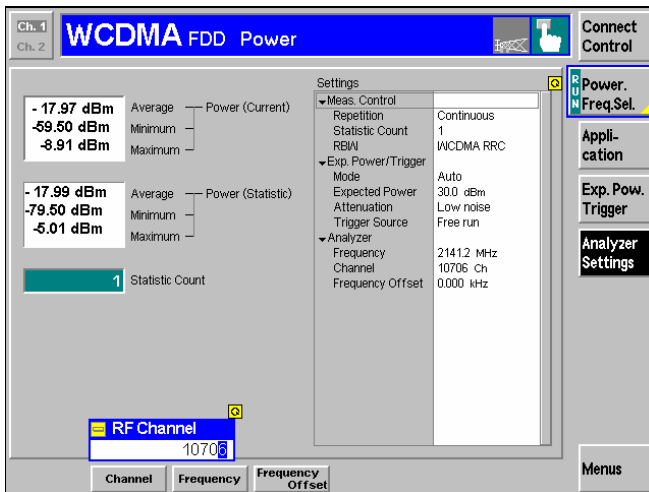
Ch. 1
Ch. 2
WCDMA FDD Power
Connect Control

- 17.97 dBm
-59.50 dBm
-8.91 dBm
Average — Power (Current)
Minimum
Maximum

- 17.99 dBm
-79.50 dBm
-5.01 dBm
Average — Power (Statistic)
Minimum
Maximum

1 Statistic Count

Settings
Meas. Control
Repetition Continuous
Statistic Count 1
RBW WCDMA RRC
Exp. Power/Trigger
Mode Auto
Expected Power 30.0 dBm
Attenuation Low noise
Trigger Source Free run
Analyzer
Frequency 2141.2 MHz
Channel 10706 Ch
Frequency Offset 0.000 kHz

RUN
Power. Freq.Sel.
Application
Exp. Pow. Trigger
Analyzer Settings

RF Channel
10706

Channel
Frequency
Frequency Offset
Menus